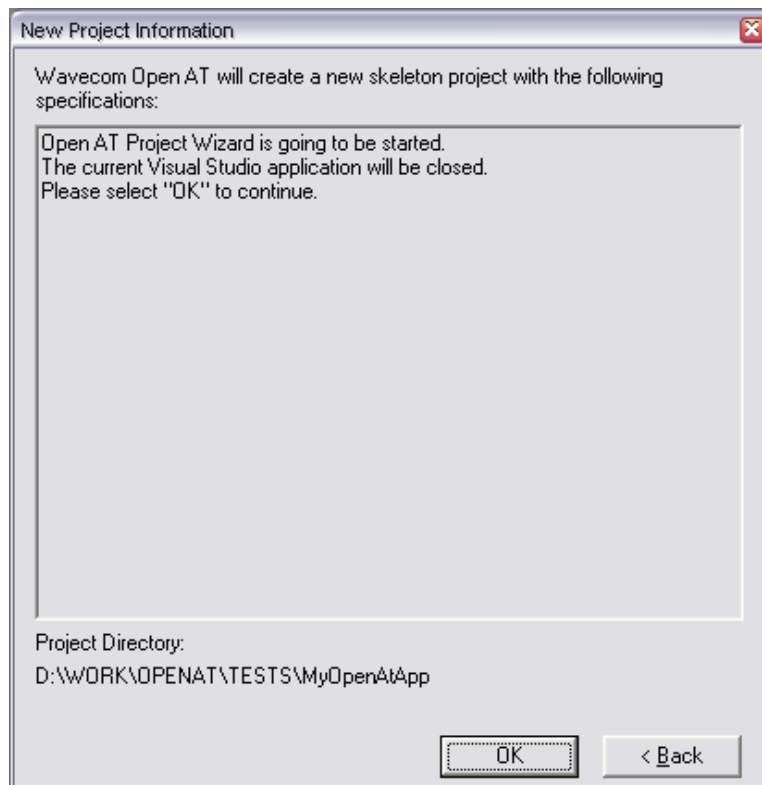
New Project Information

Wavecom Open AT will create a new skeleton project with the following specifications:

Open AT Project Wizard is going to be started.
The current Visual Studio application will be closed.
Please select "OK" to continue.

Project Directory:
D:\WORK\OPENAT\TESTS\MyOpenAtApp

OK

< Back